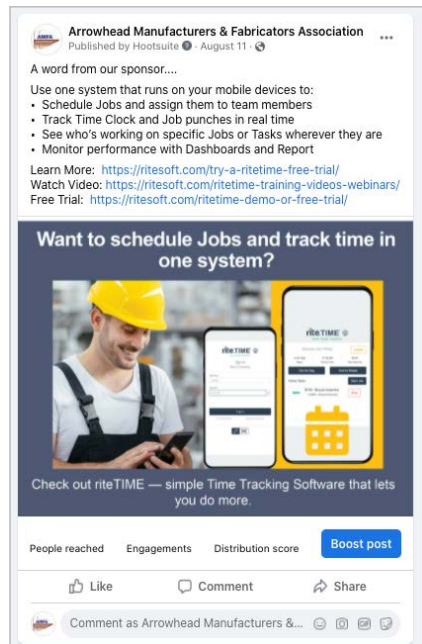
Arrowhead Manufacturers & Fabricators Association
Published by Hootsuite · August 11 ·

...

A word from our sponsor....

Use one system that runs on your mobile devices to:
• Schedule Jobs and assign them to team members
• Track Time Clock and Job punches in real time
• See who's working on specific Jobs or Tasks wherever they are
• Monitor performance with Dashboards and Report

Learn More: https://ritesoft.com/try-a-ritetime-free-trial/
Watch Video: https://ritesoft.com/ritetime-training-videos-webinars/
Free Trial: https://ritesoft.com/ritetime-demo-or-free-trial/

Want to schedule Jobs and track time in one system?

riteTIME

riteTIME

Check out riteTIME — simple Time Tracking Software that lets you do more.

People reached Engagements Distribution score Boost post

Like Comment Share

Comment as Arrowhead Manufacturers &...